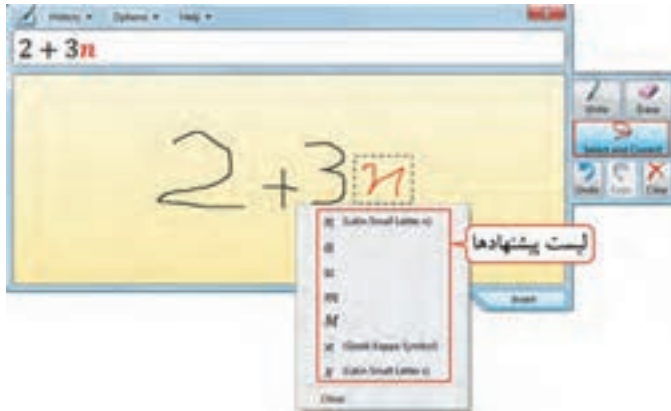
History ▾ Options ▾ Help ▾

$2 + 3n$

$2+3n$

Write
Erase
Select and Correct
Undo
Redo
Clear

n (Latin Small Letter n)
n
u
m
M
ϰ (Greek Kappa Symbol)
x (Latin Small Letter x)
Close

لیست پیشنهادها

Insert